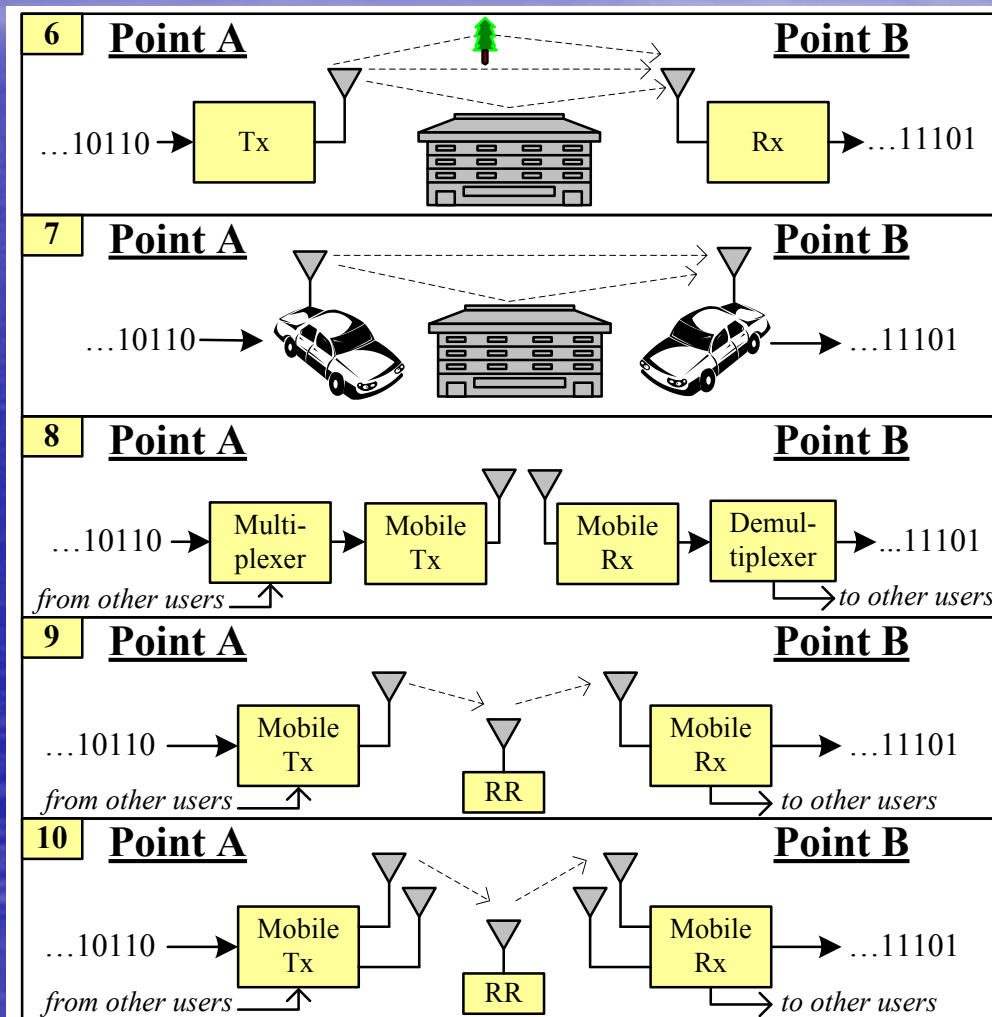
6 Point A Point B

…10110 Tx Rx …11101

7 Point A Point B

…10110 …11101

8 Point A Point B

…10110 Multiplexer Mobile Tx Mobile Rx Demultiplexer ...11101

from other users

to other users

9 Point A Point B

…10110 Mobile Tx RR Mobile Rx …11101

from other users

to other users

10 Point A Point B

…10110 Mobile Tx RR Mobile Rx …11101

from other users

to other users